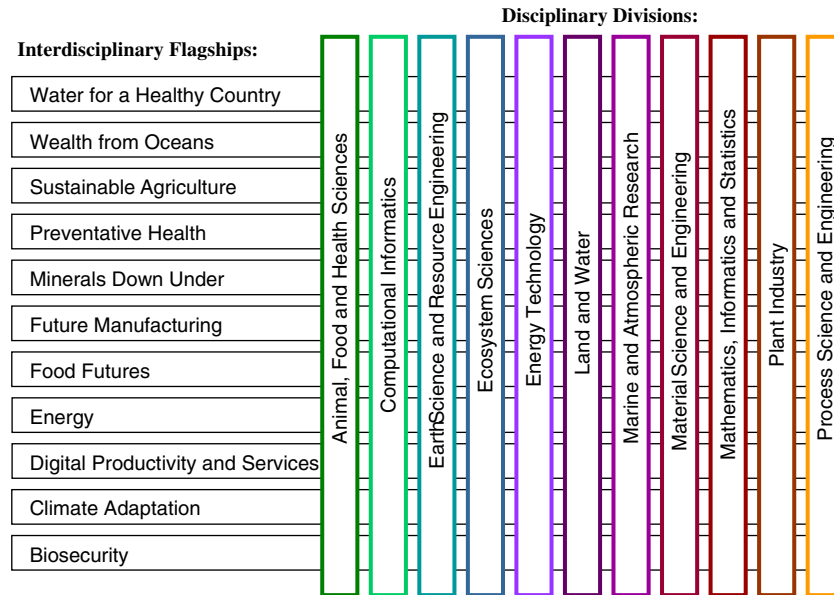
Disciplinary Divisions:

Interdisciplinary Flagships:

Water for a Healthy Country

Wealth from Oceans

Sustainable Agriculture

Preventative Health

Minerals Down Under

Future Manufacturing

Food Futures

Energy

Digital Productivity and Services

Climate Adaptation

Biosecurity

Animal, Food and Health Sciences

Computational Informatics

Earth Science and Resource Engineering

Ecosystem Sciences

Energy Technology

Land and Water

Marine and Atmospheric Research

Material Science and Engineering

Mathematics, Informatics and Statistics

Plant Industry

Process Science and Engineering